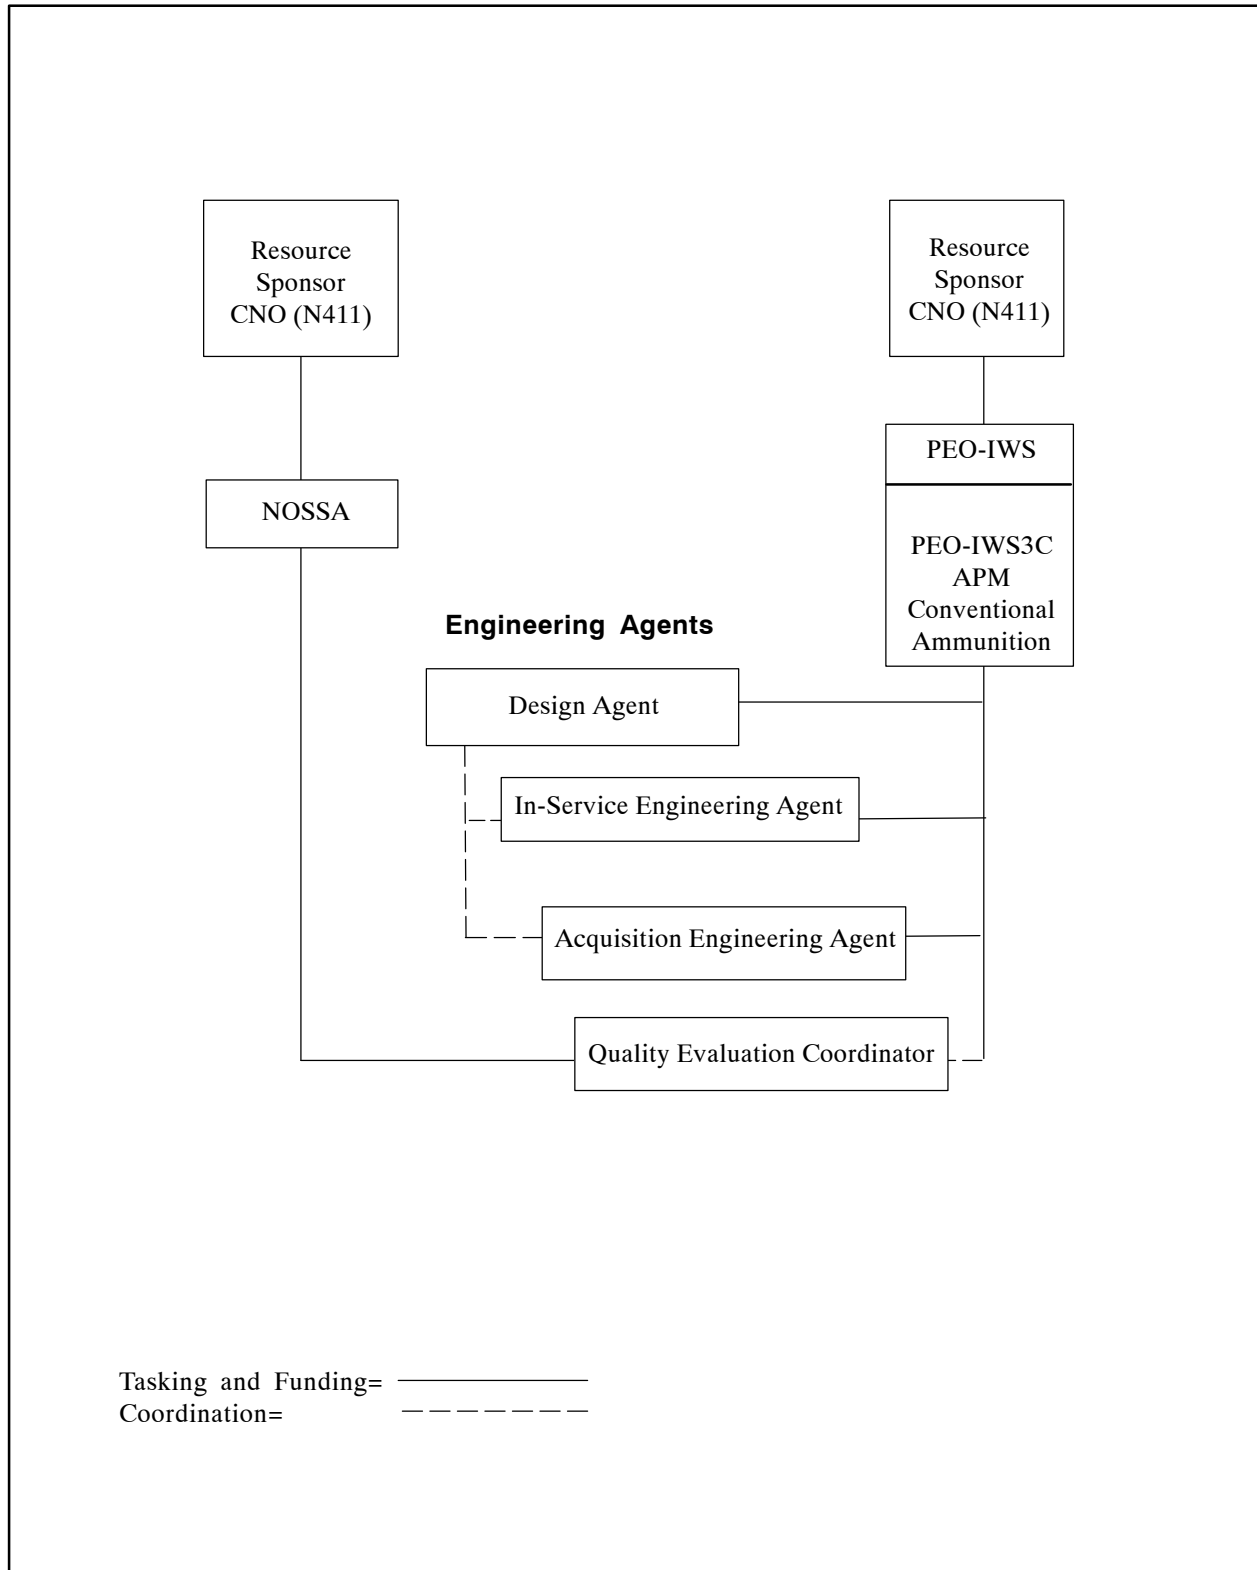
Resource Sponsor CNO (N411)

Resource Sponsor CNO (N411)

PEO-IWS

NOSSA

PEO-IWS3C APM Conventional Ammunition

Engineering Agents

Design Agent

In-Service Engineering Agent

Acquisition Engineering Agent

Quality Evaluation Coordinator

Tasking and Funding=

Coordination=